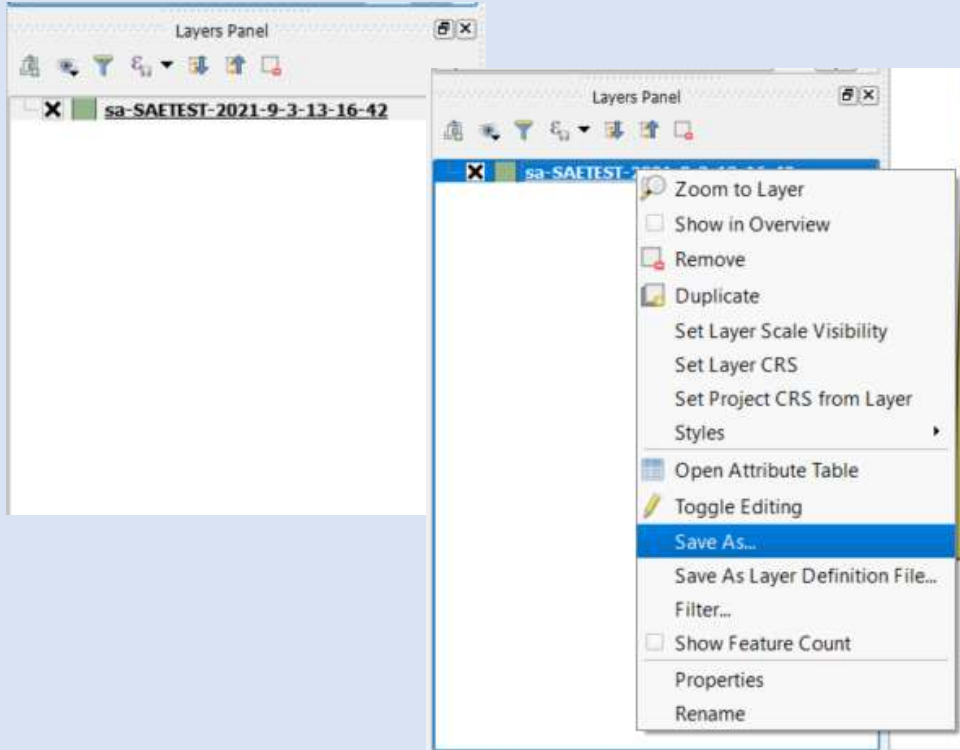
Layers Panel

sa-SAETEST-2021-9-3-13-16-42

Layers Panel

sa-SAETEST-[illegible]

Zoom to Layer
Show in Overview
Remove
Duplicate
Set Layer Scale Visibility
Set Layer CRS
Set Project CRS from Layer
Styles
Open Attribute Table
Toggle Editing
Save As...
Save As Layer Definition File...
Filter...
Show Feature Count
Properties
Rename